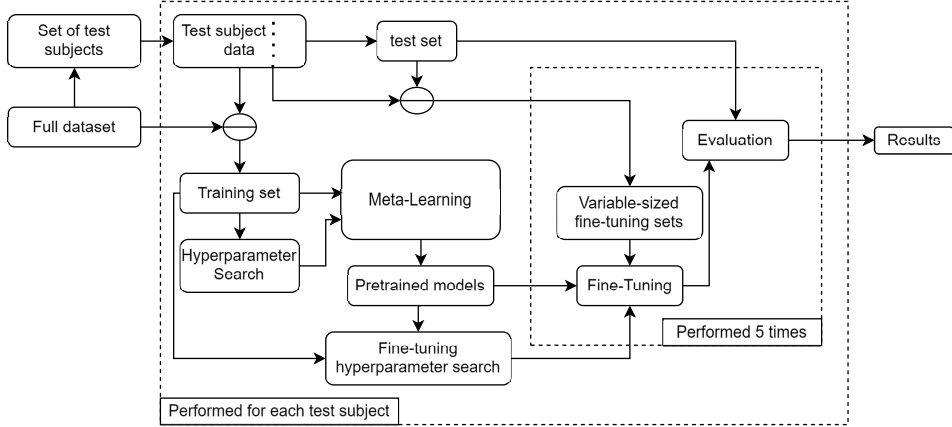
Set of test subjects

Test subject data

test set

Full dataset

Evaluation

Results

Training set

Meta-Learning

Variable-sized fine-tuning sets

Hyperparameter Search

Pretrained models

Fine-Tuning

Fine-tuning hyperparameter search

Performed 5 times

Performed for each test subject